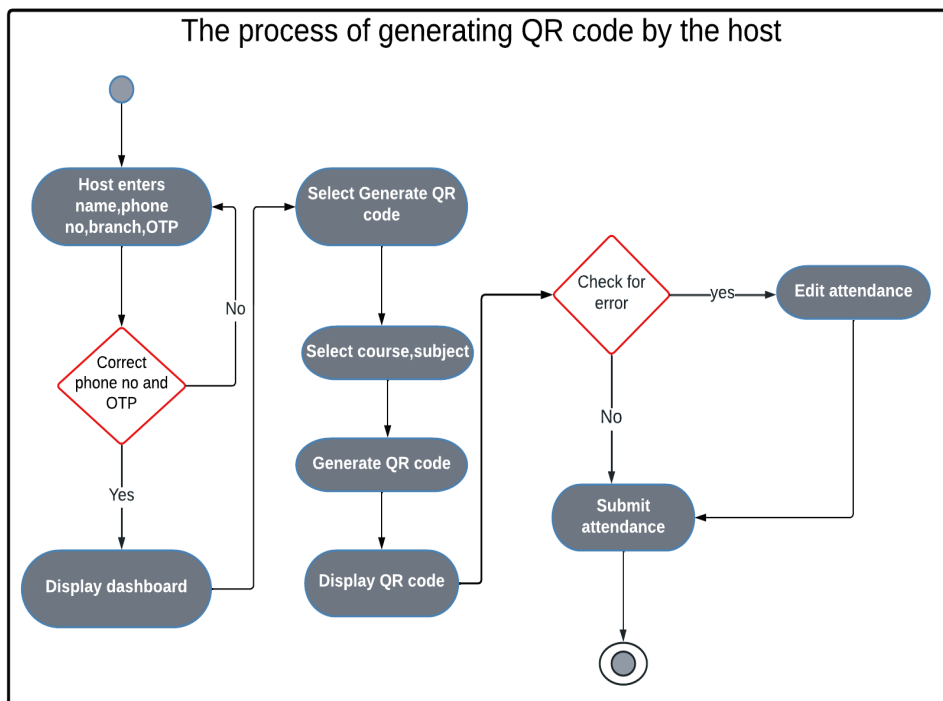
The process of generating QR code by the host

Host enters name,phone no,branch,OTP

No

Correct phone no and OTP

Yes

Display dashboard

Select Generate QR code

Select course,subject

Generate QR code

Display QR code

Check for error

yes

Edit attendance

No

Submit attendance